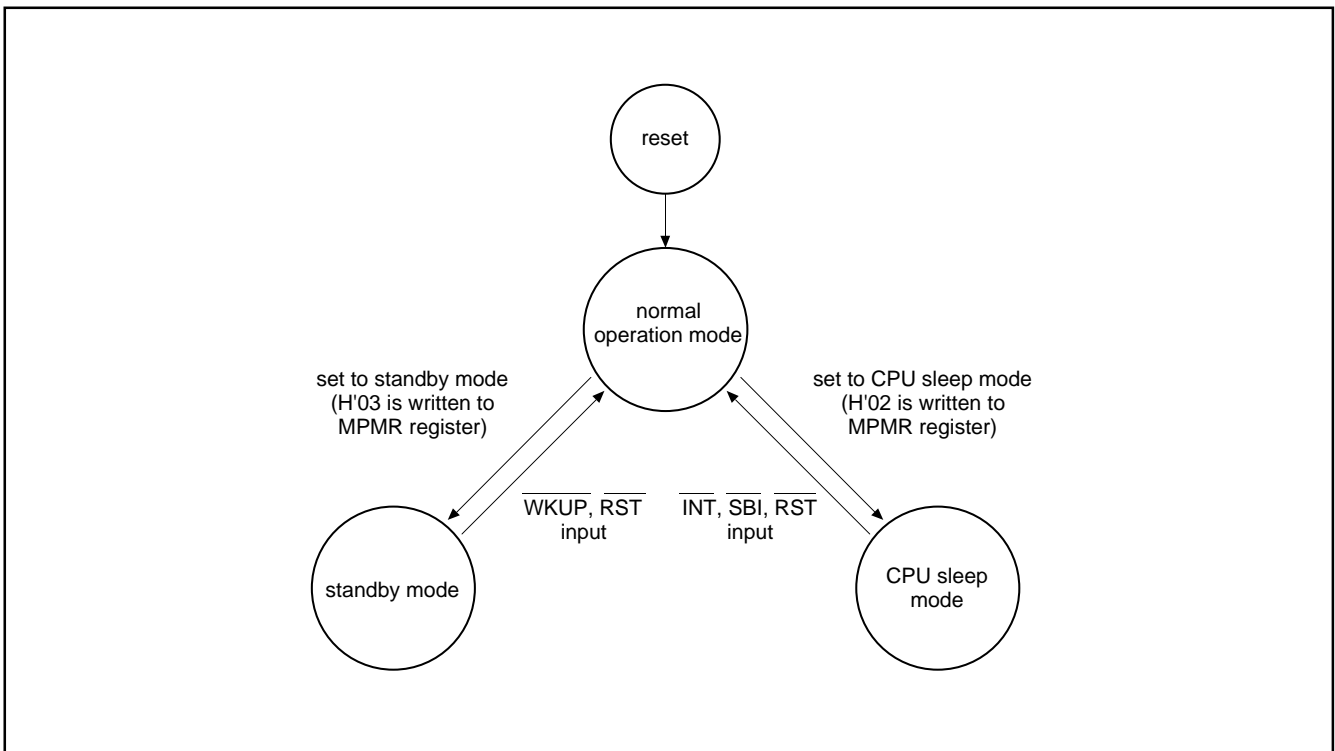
reset

normal operation mode

set to standby mode (H'03 is written to MPMR register)

set to CPU sleep mode (H'02 is written to MPMR register)

$\overline{WKUP}$, $\overline{RST}$ input

$\overline{INT}$, $\overline{SBI}$, $\overline{RST}$ input

standby mode

CPU sleep mode